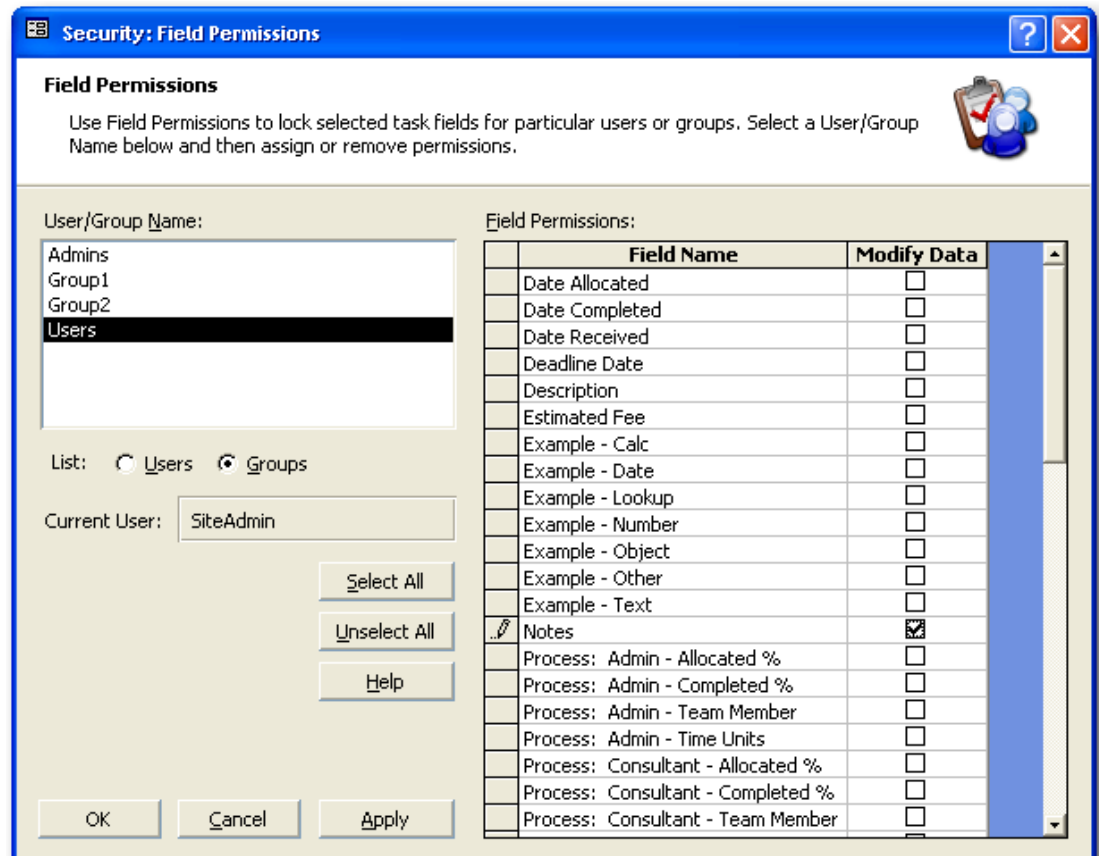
Security: Field Permissions

Field Permissions

Use Field Permissions to lock selected task fields for particular users or groups. Select a User/Group Name below and then assign or remove permissions.

User/Group Name:

Admins
Group1
Group2
Users

List: Users Groups

Current User: SiteAdmin

Select All

Unselect All

Help

OK Cancel Apply

Field Permissions:

| Field Name | Modify Data |
|---|---|
| Date Allocated | ☐ |
| Date Completed | ☐ |
| Date Received | ☐ |
| Deadline Date | ☐ |
| Description | ☐ |
| Estimated Fee | ☐ |
| Example - Calc | ☐ |
| Example - Date | ☐ |
| Example - Lookup | ☐ |
| Example - Number | ☐ |
| Example - Object | ☐ |
| Example - Other | ☐ |
| Example - Text | ☐ |
| Notes | ☑ |
| Process: Admin - Allocated % | ☐ |
| Process: Admin - Completed % | ☐ |
| Process: Admin - Team Member | ☐ |
| Process: Admin - Time Units | ☐ |
| Process: Consultant - Allocated % | ☐ |
| Process: Consultant - Completed % | ☐ |
| Process: Consultant - Team Member | ☐ |